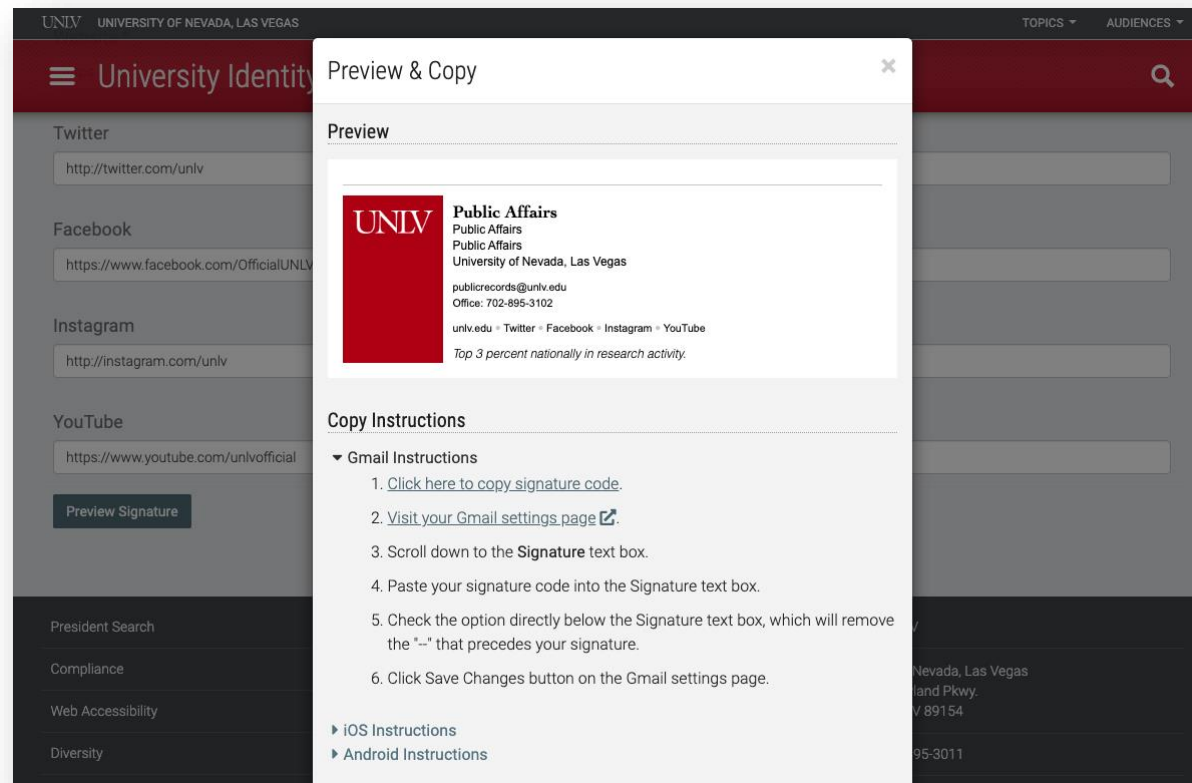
UNLV UNIVERSITY OF NEVADA, LAS VEGAS

TOPICS ▾ AUDIENCES ▾

University Identity

Twitter

http://twitter.com/unlv

Facebook

https://www.facebook.com/OfficialUNLV

Instagram

http://instagram.com/unlv

YouTube

https://www.youtube.com/unlvofficial

Preview Signature

President Search

Compliance

Web Accessibility

Diversity

Nevada, Las Vegas
land Pkwy.
V 89154

95-3011

Preview & Copy

×

Preview

UNLV

Public Affairs
Public Affairs
Public Affairs
University of Nevada, Las Vegas

publicrecords@unlv.edu
Office: 702-895-3102

unlv.edu • Twitter • Facebook • Instagram • YouTube

Top 3 percent nationally in research activity.

Copy Instructions

Gmail Instructions

1. Click here to copy signature code.

2. Visit your Gmail settings page.

3. Scroll down to the Signature text box.

4. Paste your signature code into the Signature text box.

5. Check the option directly below the Signature text box, which will remove the "--" that precedes your signature.

6. Click Save Changes button on the Gmail settings page.

iOS Instructions

Android Instructions